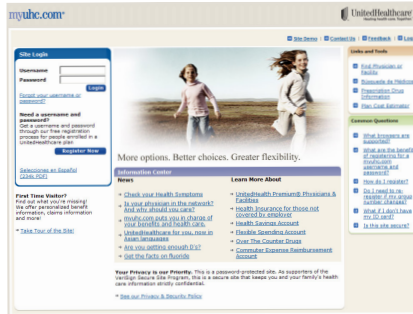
myuhc.com®

UnitedHealthcare
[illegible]

Site Demo | Contact Us | Feedback | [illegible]

Site Login

Username

Password

Login

Forgot your username or password?

Need a username and password?
Get a username and password through our free registration process for people enrolled in a UnitedHealthcare plan.

Register Now

Seleccionar en Español (336k PDF)

First Time Visitor?
Find out what you're missing! We offer personalized benefit information, claims information and more!

Take Tour of the Site!

More options. Better choices. Greater flexibility.

Information Center

News

Check your Health Symptoms

Is your physician in the network? And why should you care?

Myuhc.com puts you in charge of your benefits and health care.

UnitedHealthcare for you, now in Asian languages

Are you getting enough D's?

Get the facts on fluoride

Learn More About

UnitedHealth Premium® Physicians & Facilities

Health Insurance for those not covered by employer

Health Savings Account

Flexible Spending Account

Over The Counter Drugs

Commuter Expense Reimbursement Account

Your Privacy is our Priority. This is a password-protected site. As supporters of the VeriSign Secure Site Program, this is a secure site that keeps you and your family's health care information strictly confidential.

See our Privacy & Security Policy

Links and Tools

Find Physician or Facility

Búsqueda de Médicos

Prescription Drug Information

Plan Cost Estimator

Common Questions

What browsers are supported?

What are the benefits of registering for a myuhc.com username and password?

How do I register?

Do I need to re-register if my group number changes?

What if I don't have my ID card?

Is this site secure?